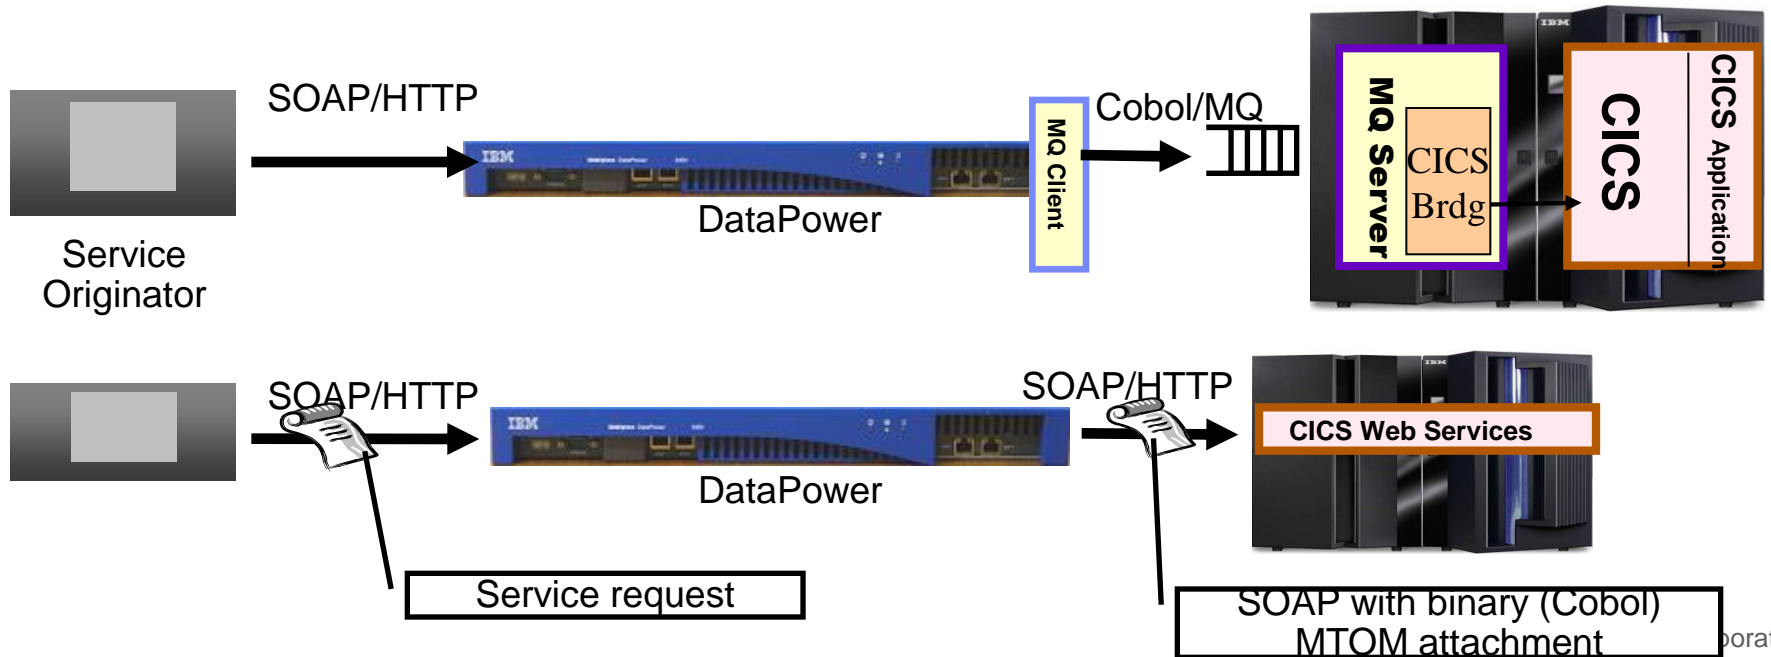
SOAP/HTTP

Service Originator

IBM

DataPower

MQ Client

Cobol/MQ

MQ Server

CICS Brdg

CICS

CICS Application

IBM

SOAP/HTTP

IBM

DataPower

SOAP/HTTP

IBM

CICS Web Services

Service request

SOAP with binary (Cobol) MTOM attachment

orat